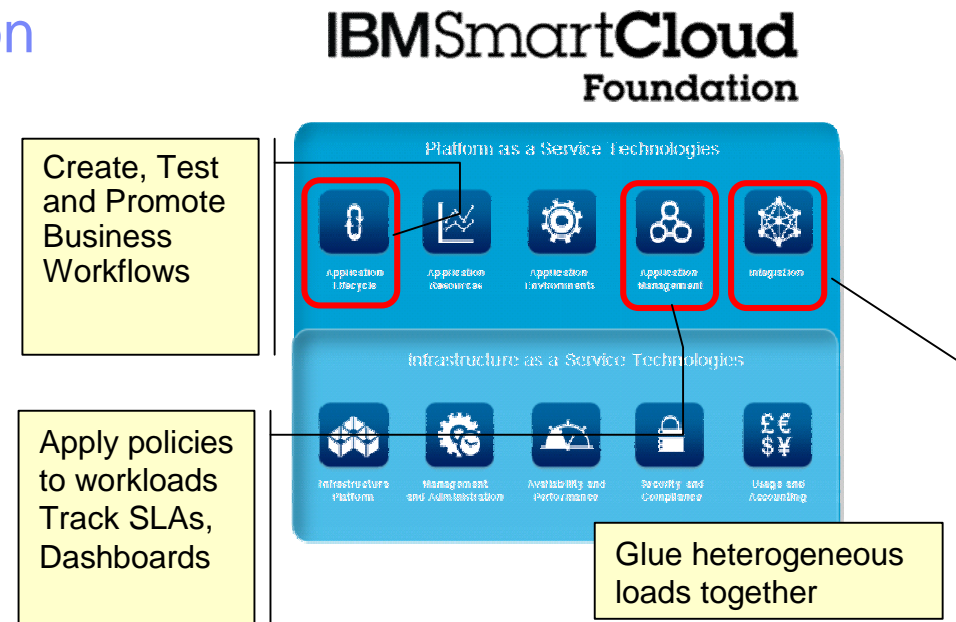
on

IBMSmartCloud Foundation

Create, Test and Promote Business Workflows

Platform as a Service Technologies

Application Lifecycle

Application Resources

Application Environments

Application Management

Integration

Infrastructure as a Service Technologies

Apply policies to workloads Track SLAs, Dashboards

Infrastructure Platform

Management and Administration

Availability and Performance

Security and Compliance

£€ $¥

Usage and Accounting

Glue heterogeneous loads together